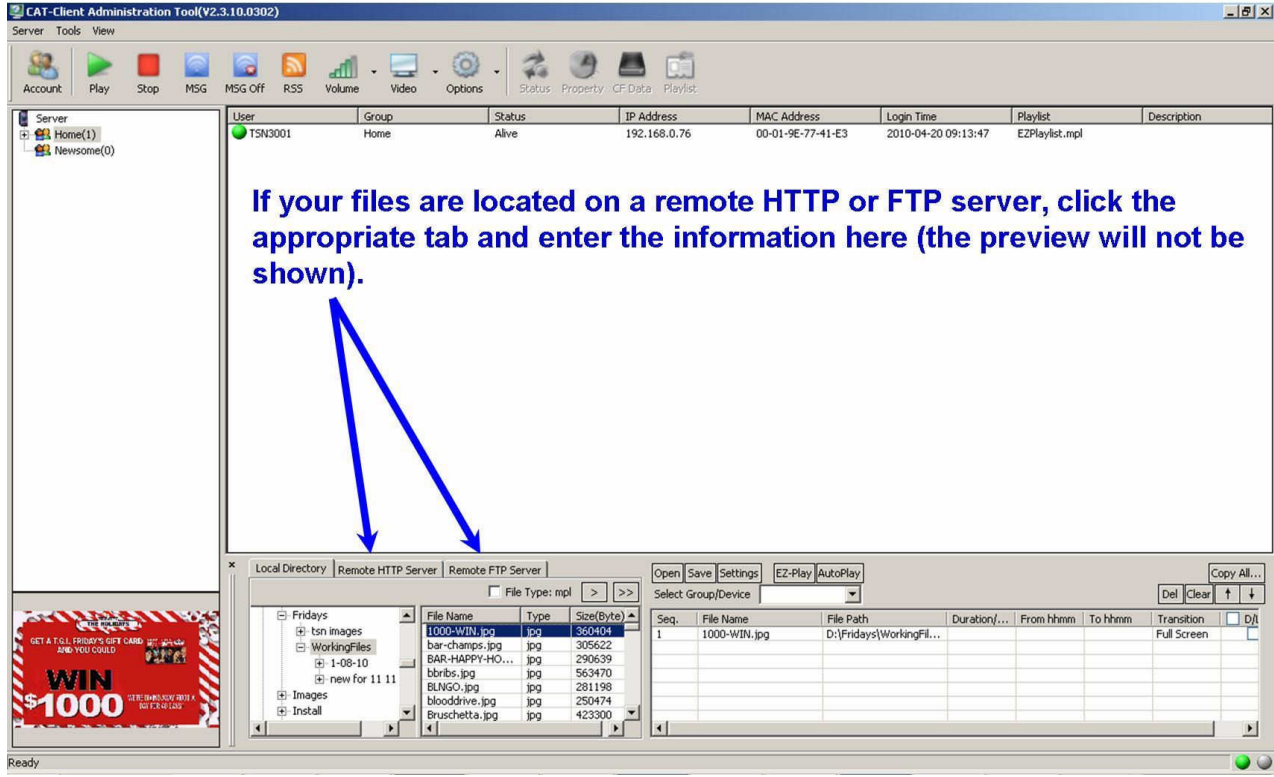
CAT-Client Administration Tool(V2.3.10.0302)

Server Tools View

Account Play Stop MSG MSG Off RSS Volume Video Options Status Property CF Data Playlist

Server
Home(1)
Newsome(0)

| User | Group | Status | IP Address | MAC Address | Login Time | Playlist | Description |
|---|---|---|---|---|---|---|---|
| TSN3001 | Home | Alive | 192.168.0.76 | 00-01-9E-77-41-E3 | 2010-04-20 09:13:47 | EZPlaylist.mpl | |

If your files are located on a remote HTTP or FTP server, click the appropriate tab and enter the information here (the preview will not be shown).

Local Directory | Remote HTTP Server | Remote FTP Server

File Type: mpl > >>

Fridays
tsn images
WorkingFiles
1-08-10
new for 11 11
Images
Install

| File Name | Type | Size(Byte) |
|---|---|---|
| 1000-WIN.jpg | jpg | 360404 |
| bar-champs.jpg | jpg | 305622 |
| BAR-HAPPY-HO... | jpg | 290639 |
| bbribs.jpg | jpg | 563470 |
| BLNGO.jpg | jpg | 281198 |
| blooddrive.jpg | jpg | 250474 |
| Bruschetta.jpg | jpg | 423300 |

Open Save Settings EZ-Play AutoPlay Copy All...
Select Group/Device Del Clear ↑ ↓

| Seq. | File Name | File Path | Duration/... | From hhmm | To hhmm | Transition | D/I |
|---|---|---|---|---|---|---|---|
| 1 | 1000-WIN.jpg | D:\Fridays\WorkingFil... | | | | Full Screen | |

THE HOLIDAYS
GET A T.G.I. FRIDAY'S GIFT CARD AND YOU COULD
WIN
$1000

Ready